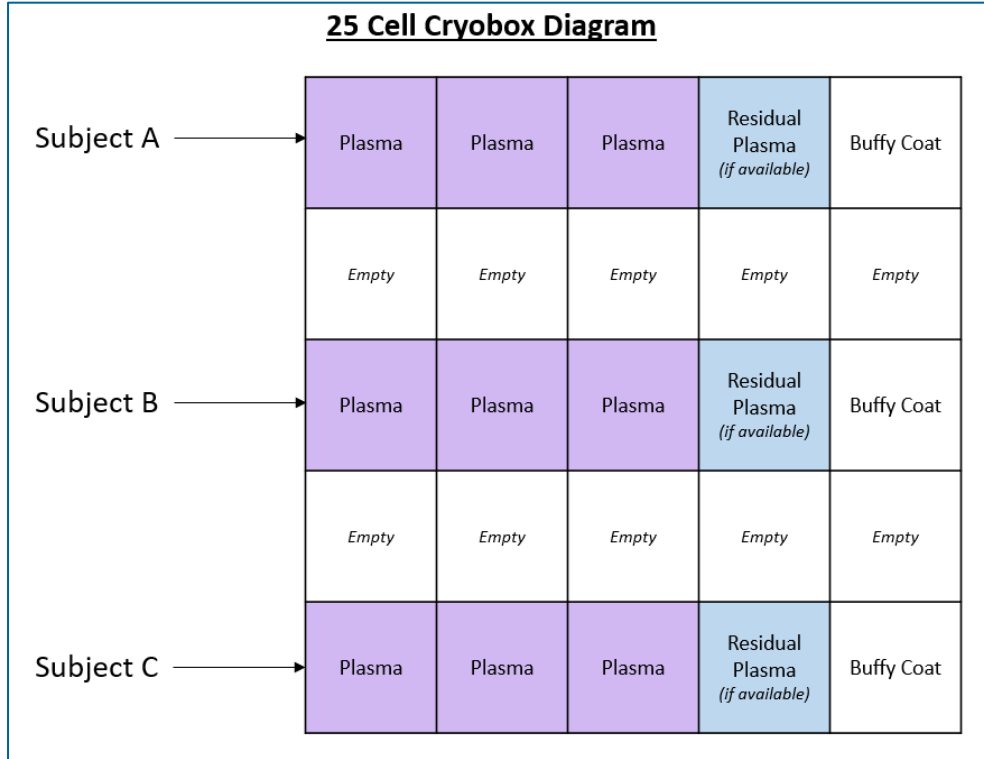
25 Cell Cryobox Diagram

| | | | | | |
|---|---|---|---|---|---|
| Subject A | Plasma | Plasma | Plasma | Residual Plasma *(if available)* | Buffy Coat |
| | *Empty* | *Empty* | *Empty* | *Empty* | *Empty* |
| Subject B | Plasma | Plasma | Plasma | Residual Plasma *(if available)* | Buffy Coat |
| | *Empty* | *Empty* | *Empty* | *Empty* | *Empty* |
| Subject C | Plasma | Plasma | Plasma | Residual Plasma *(if available)* | Buffy Coat |